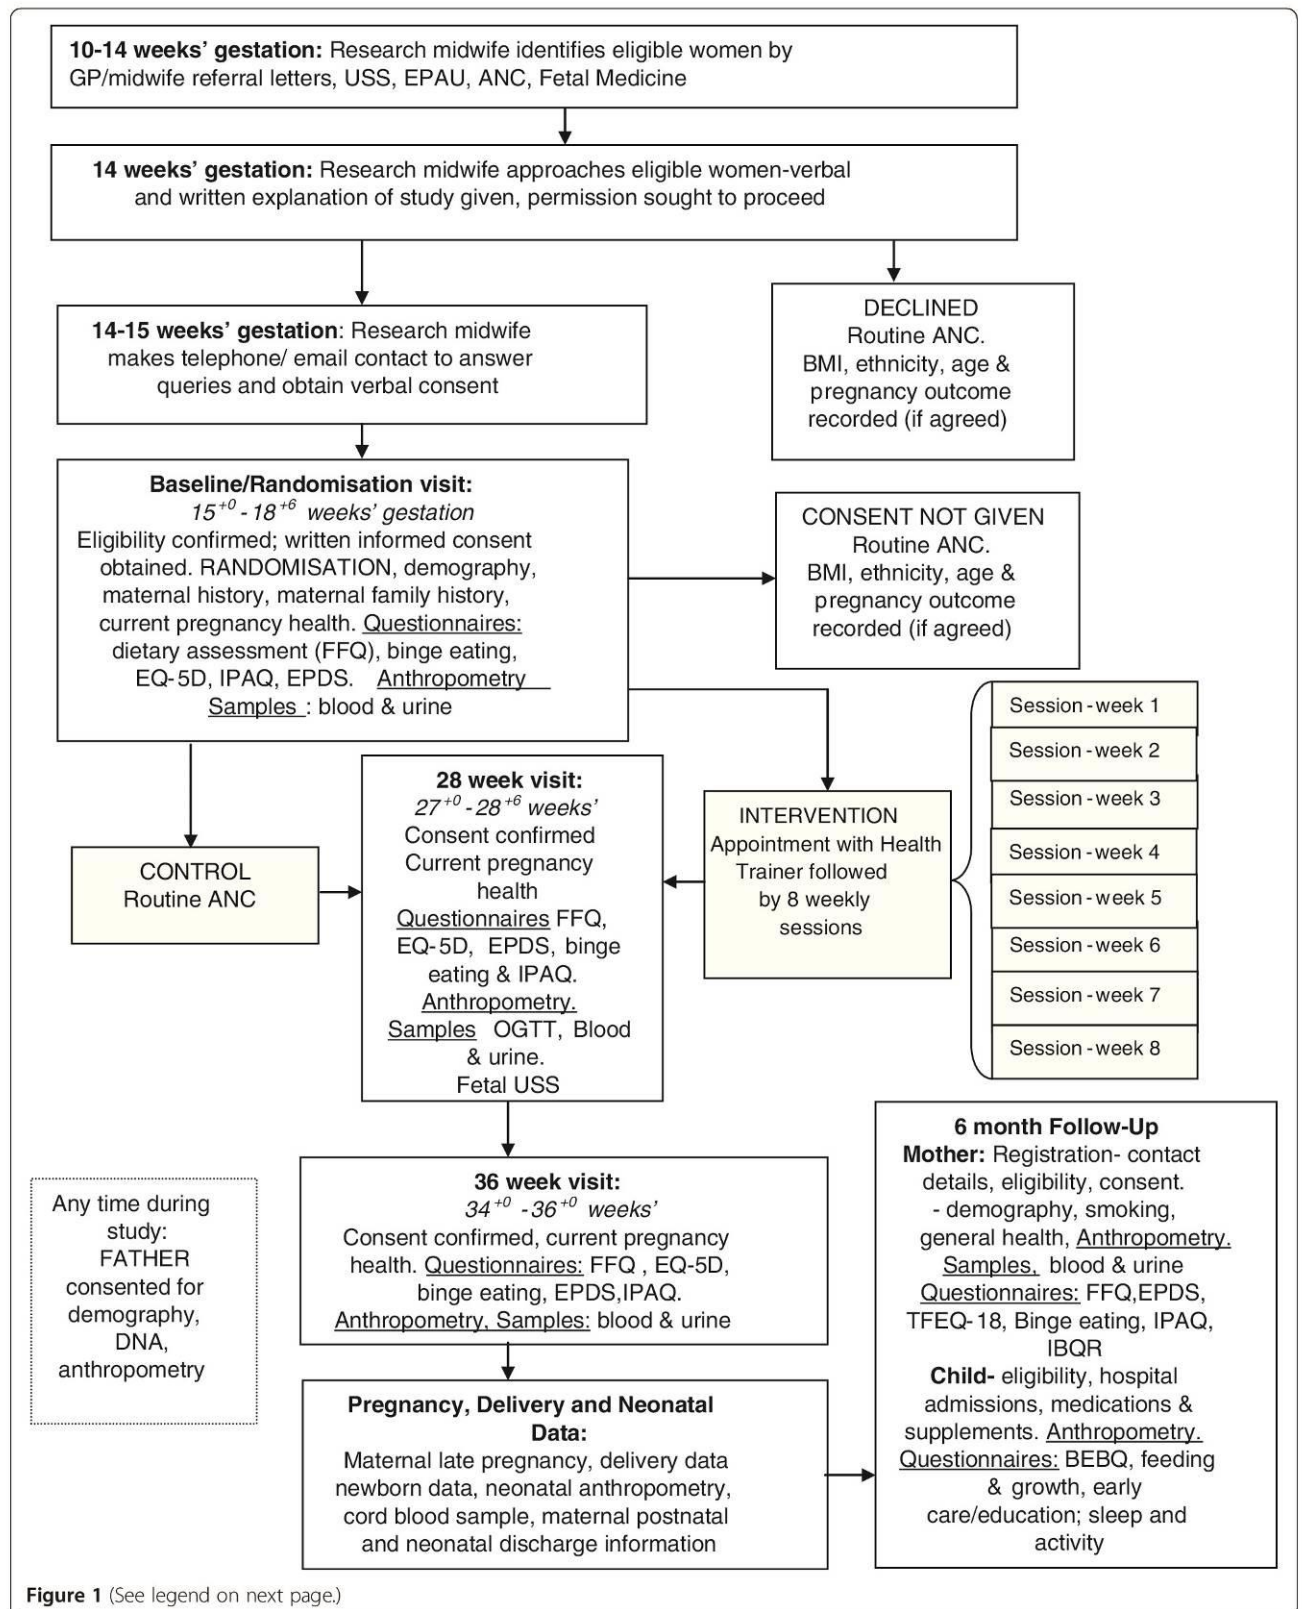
**10-14 weeks' gestation:** Research midwife identifies eligible women by GP/midwife referral letters, USS, EPAU, ANC, Fetal Medicine

**14 weeks' gestation:** Research midwife approaches eligible women-verbal and written explanation of study given, permission sought to proceed

**14-15 weeks' gestation**: Research midwife makes telephone/ email contact to answer queries and obtain verbal consent

DECLINED
Routine ANC.
BMI, ethnicity, age & pregnancy outcome recorded (if agreed)

**Baseline/Randomisation visit:**
*$15^{+0}$ - $18^{+6}$ weeks' gestation*
Eligibility confirmed; written informed consent obtained. RANDOMISATION, demography, maternal history, maternal family history, current pregnancy health. Questionnaires: dietary assessment (FFQ), binge eating, EQ-5D, IPAQ, EPDS. Anthropometry Samples : blood & urine

CONSENT NOT GIVEN
Routine ANC.
BMI, ethnicity, age & pregnancy outcome recorded (if agreed)

Session - week 1
Session - week 2
Session - week 3
Session - week 4
Session - week 5
Session - week 6
Session - week 7
Session - week 8

CONTROL
Routine ANC

**28 week visit:**
*$27^{+0}$ - $28^{+6}$ weeks'*
Consent confirmed
Current pregnancy health
Questionnaires FFQ, EQ-5D, EPDS, binge eating & IPAQ.
Anthropometry.
Samples OGTT, Blood & urine.
Fetal USS

INTERVENTION
Appointment with Health Trainer followed by 8 weekly sessions

**36 week visit:**
*$34^{+0}$ - $36^{+0}$ weeks'*
Consent confirmed, current pregnancy health. Questionnaires: FFQ , EQ-5D, binge eating, EPDS,IPAQ.
Anthropometry, Samples: blood & urine

Any time during study:
FATHER consented for demography, DNA, anthropometry

**Pregnancy, Delivery and Neonatal Data:**
Maternal late pregnancy, delivery data newborn data, neonatal anthropometry, cord blood sample, maternal postnatal and neonatal discharge information

**6 month Follow-Up**
**Mother:** Registration- contact details, eligibility, consent.
- demography, smoking, general health, Anthropometry. Samples, blood & urine Questionnaires: FFQ,EPDS, TFEQ-18, Binge eating, IPAQ, IBQR
**Child-** eligibility, hospital admissions, medications & supplements. Anthropometry. Questionnaires: BEBQ, feeding & growth, early care/education; sleep and activity

**Figure 1** (See legend on next page.)